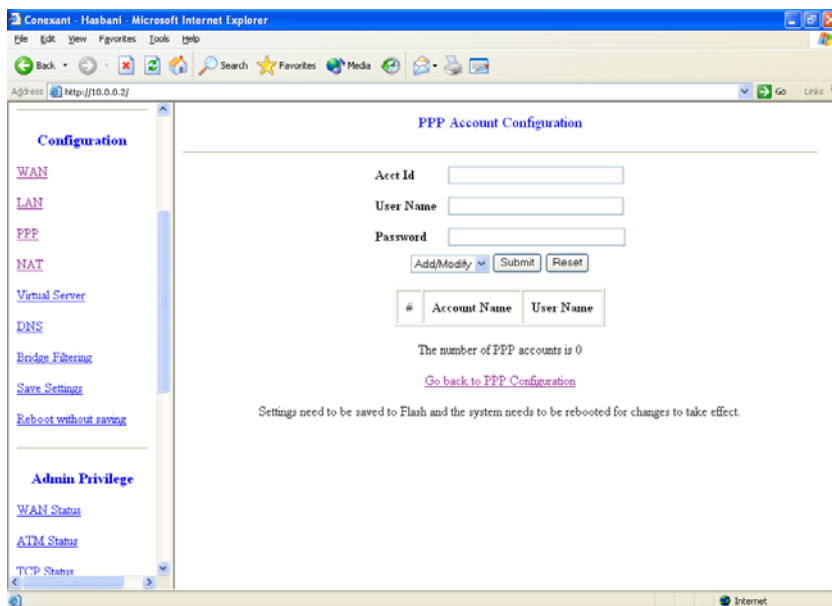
Conexant - Hasbani - Microsoft Internet Explorer

File Edit View Favorites Tools Help

Back Search Favorites Media

Address http://10.0.0.2/ Go Links

Configuration

WAN

LAN

PPP

NAT

Virtual Server

DNS

Bridge Filtering

Save Settings

Reboot without saving

Admin Privilege

WAN Status

ATM Status

TCP Status

PPP Account Configuration

Acct Id

User Name

Password

Add/Modify Submit Reset

| # | Account Name | User Name |
|---|---|---|

The number of PPP accounts is 0

Go back to PPP Configuration

Settings need to be saved to Flash and the system needs to be rebooted for changes to take effect.

Internet